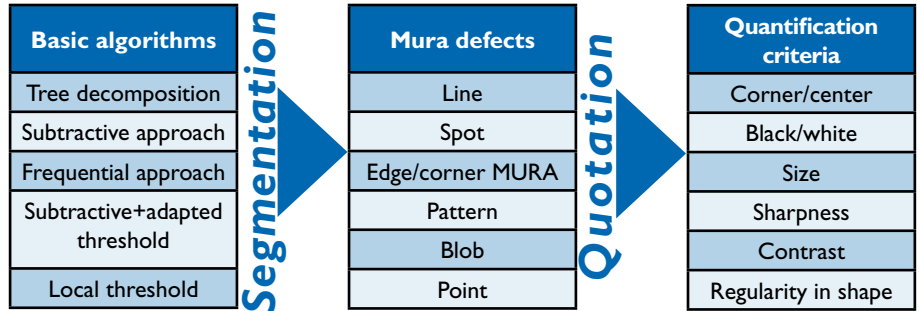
| Basic algorithms |
|---|
| Tree decomposition |
| Subtractive approach |
| Frequential approach |
| Subtractive+adapted threshold |
| Local threshold |

Segmentation

| Mura defects |
|---|
| Line |
| Spot |
| Edge/corner MURA |
| Pattern |
| Blob |
| Point |

Quotation

| Quantification criteria |
|---|
| Corner/center |
| Black/white |
| Size |
| Sharpness |
| Contrast |
| Regularity in shape |